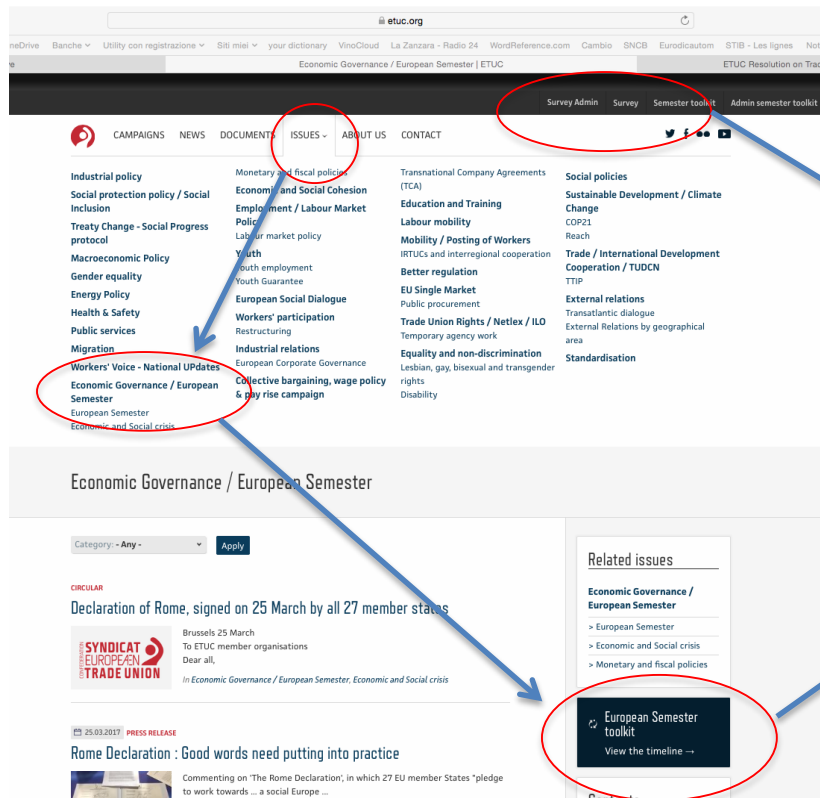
etuc.org

neDrive Banche Utility con registrazione Siti miei your dictionary VinoCloud La Zanzara - Radio 24 WordReference.com Cambio SNCB Eurodicautom STIB - Les lignes Not

Economic Governance / European Semester | ETUC

ETUC Resolution on Trad

Survey Admin Survey Semester toolkit Admin semester toolkit

CAMPAIGNS NEWS DOCUMENTS ISSUES ABOUT US CONTACT

Industrial policy
Social protection policy / Social Inclusion
Treaty Change - Social Progress protocol
Macroeconomic Policy
Gender equality
Energy Policy
Health & Safety
Public services
Migration
Workers' Voice - National UPdates
Economic Governance / European Semester
European Semester
Economic and Social crisis

Monetary and fiscal policies
Economic and Social Cohesion
Employment / Labour Market Policy
Labour market policy
Youth
Youth employment
Youth Guarantee
European Social Dialogue
Workers' participation
Restructuring
Industrial relations
European Corporate Governance
Collective bargaining, wage policy & pay rise campaign

Transnational Company Agreements (TCA)
Education and Training
Labour mobility
Mobility / Posting of Workers
IRTUCs and interregional cooperation
Better regulation
EU Single Market
Public procurement
Trade Union Rights / Netlex / ILO
Temporary agency work
Equality and non-discrimination
Lesbian, gay, bisexual and transgender rights
Disability

Social policies
Sustainable Development / Climate Change
COP21
Reach
Trade / International Development Cooperation / TUDCN
TTIP
External relations
Transatlantic dialogue
External Relations by geographical area
Standardisation

Economic Governance / European Semester

Category: - Any - Apply

CIRCULAR
Declaration of Rome, signed on 25 March by all 27 member states

SYNDICAT EUROPÉEN TRADE UNION CONFEDERATION

Brussels 25 March
To ETUC member organisations
Dear all,

In Economic Governance / European Semester, Economic and Social crisis

25.03.2017 PRESS RELEASE
Rome Declaration : Good words need putting into practice

Commenting on 'The Rome Declaration', in which 27 EU member States "pledge to work towards ... a social Europe ...

Related issues
Economic Governance / European Semester
> European Semester
> Economic and Social crisis
> Monetary and fiscal policies

European Semester toolkit
View the timeline →